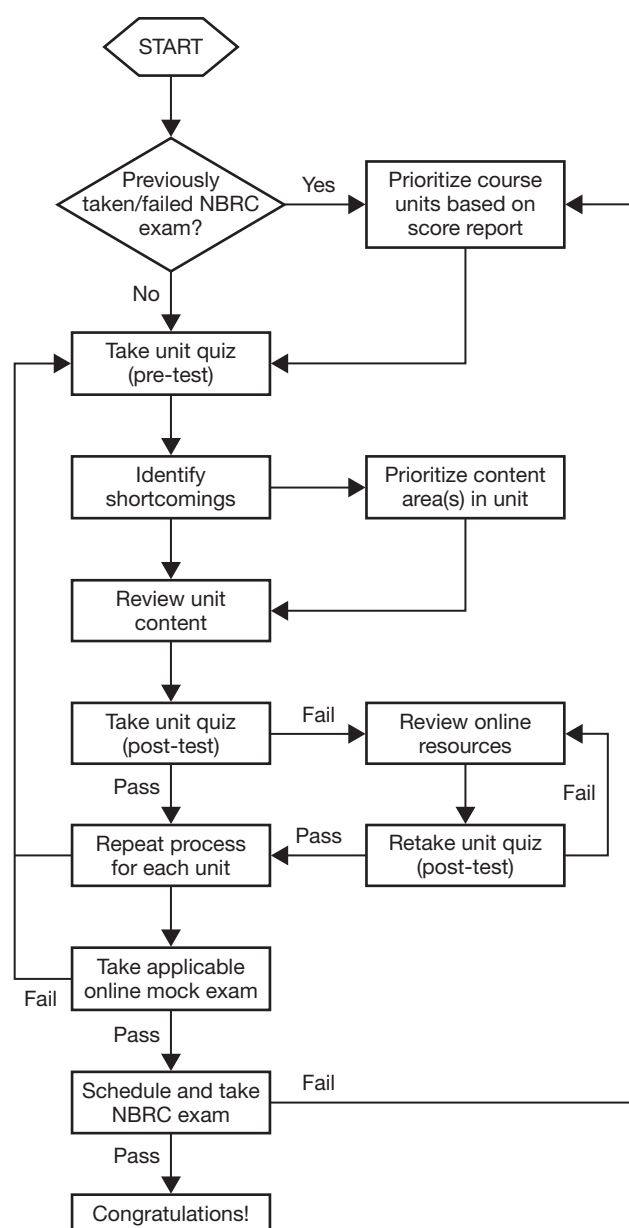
START

Previously taken/failed NBRC exam?

Yes

Prioritize course units based on score report

No

Take unit quiz (pre-test)

Identify shortcomings

Prioritize content area(s) in unit

Review unit content

Take unit quiz (post-test)

Fail

Review online resources

Pass

Fail

Repeat process for each unit

Pass

Retake unit quiz (post-test)

Take applicable online mock exam

Fail

Pass

Schedule and take NBRC exam

Fail

Pass

Congratulations!